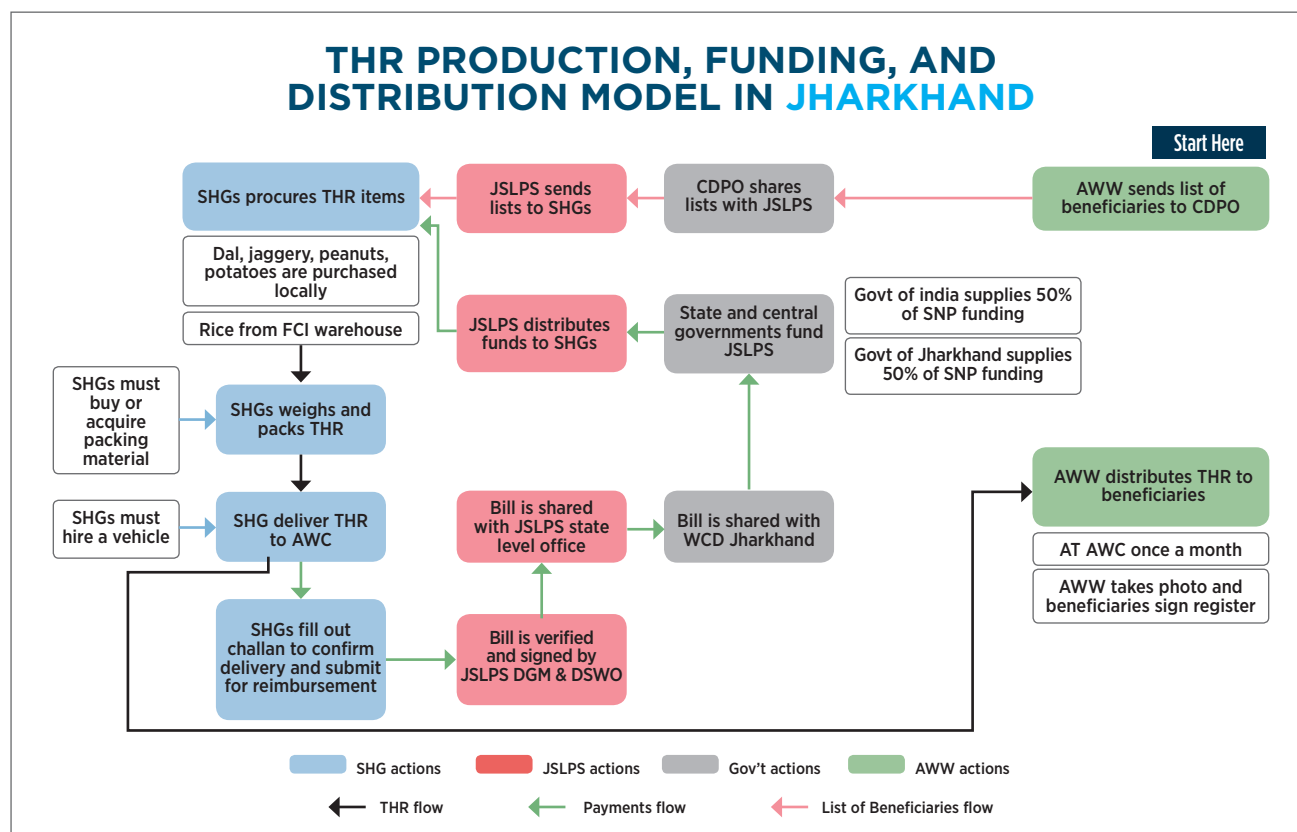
THR PRODUCTION, FUNDING, AND DISTRIBUTION MODEL IN JHARKHAND

Start Here

AWW sends list of beneficiaries to CDPO

CDPO shares lists with JSLPS

JSLPS sends lists to SHGs

SHGs procures THR items

Dal, jaggery, peanuts, potatoes are purchased locally

Rice from FCI warehouse

SHGs must buy or acquire packing material

SHGs weighs and packs THR

SHGs must hire a vehicle

SHG deliver THR to AWC

SHGs fill out challan to confirm delivery and submit for reimbursement

Bill is verified and signed by JSLPS DGM & DSWO

Bill is shared with JSLPS state level office

Bill is shared with WCD Jharkhand

State and central governments fund JSLPS

Govt of india supplies 50% of SNP funding

Govt of Jharkhand supplies 50% of SNP funding

JSLPS distributes funds to SHGs

AWW distributes THR to beneficiaries

AT AWC once a month

AWW takes photo and beneficiaries sign register

SHG actions
JSLPS actions
Gov't actions
AWW actions

THR flow
Payments flow
List of Beneficiaries flow